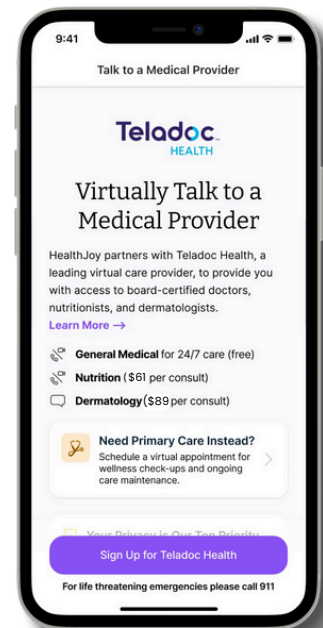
9:41

Talk to a Medical Provider

Teladoc. HEALTH

Virtually Talk to a Medical Provider

HealthJoy partners with Teladoc Health, a leading virtual care provider, to provide you with access to board-certified doctors, nutritionists, and dermatologists.

Learn More →

General Medical for 24/7 care (free)

Nutrition ($61 per consult)

Dermatology ($89 per consult)

Need Primary Care Instead?
Schedule a virtual appointment for wellness check-ups and ongoing care maintenance.

Your Privacy is Our Top Priority

Sign Up for Teladoc Health

For life threatening emergencies please call 911